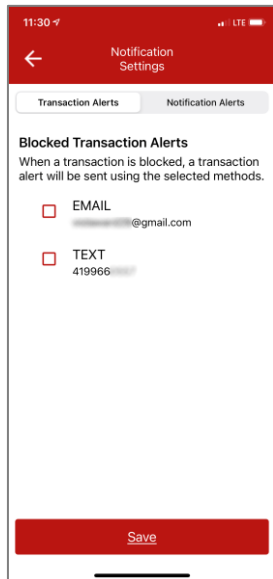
11:30 LTE

Notification Settings

Transaction Alerts
Notification Alerts

Blocked Transaction Alerts
When a transaction is blocked, a transaction alert will be sent using the selected methods.

EMAIL
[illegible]@gmail.com

TEXT
419966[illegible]

Save